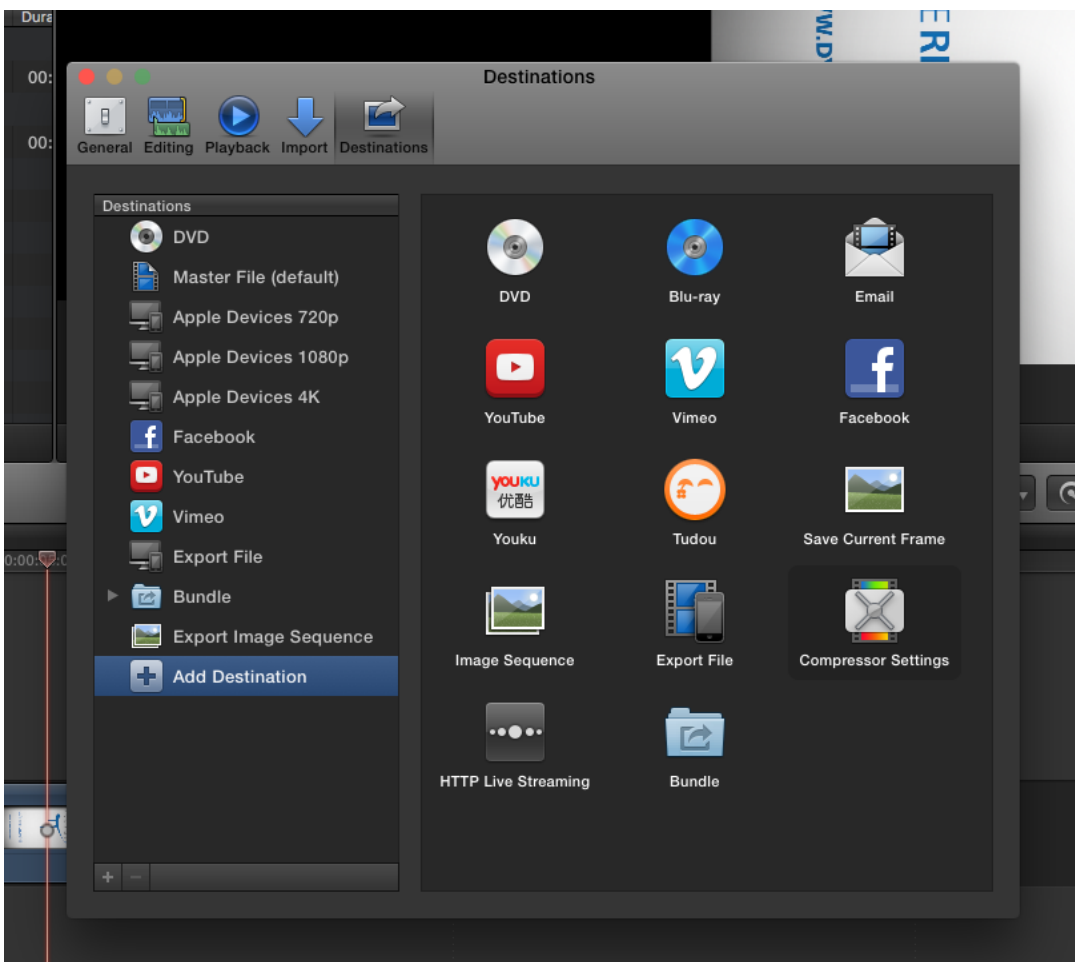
Dura

00:

00:

Destinations

General Editing Playback Import Destinations

Destinations
DVD
Master File (default)
Apple Devices 720p
Apple Devices 1080p
Apple Devices 4K
Facebook
YouTube
Vimeo
Export File
Bundle
Export Image Sequence
Add Destination

+ −

DVD
Blu-ray
Email
YouTube
Vimeo
Facebook
YOUKU 优酷
Youku
Tudou
Save Current Frame
Image Sequence
Export File
Compressor Settings
HTTP Live Streaming
Bundle